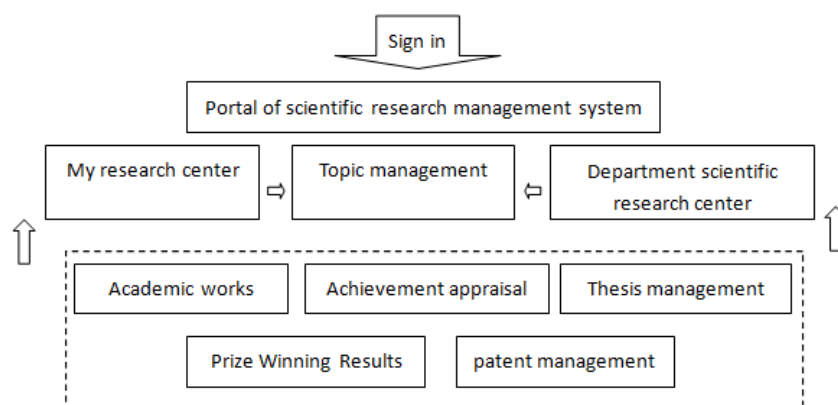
Sign in

Portal of scientific research management system

My research center

Topic management

Department scientific research center

Academic works

Achievement appraisal

Thesis management

Prize Winning Results

patent management